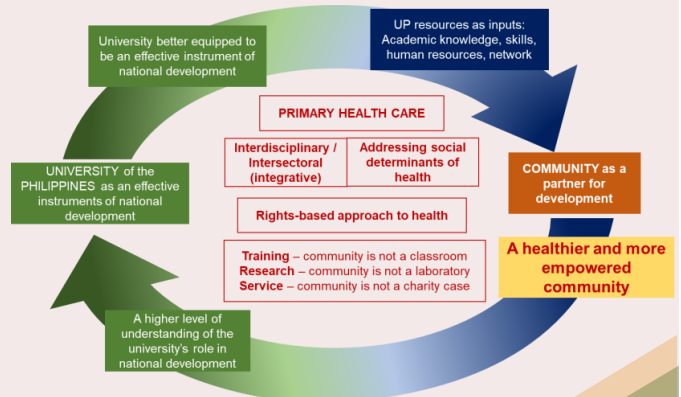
University better equipped to be an effective instrument of national development

UP resources as inputs: Academic knowledge, skills, human resources, network

PRIMARY HEALTH CARE

Interdisciplinary / Intersectoral (integrative)

Addressing social determinants of health

UNIVERSITY of the PHILIPPINES as an effective instruments of national development

COMMUNITY as a partner for development

Rights-based approach to health

Training – community is not a classroom
Research – community is not a laboratory
Service – community is not a charity case

A healthier and more empowered community

A higher level of understanding of the university's role in national development